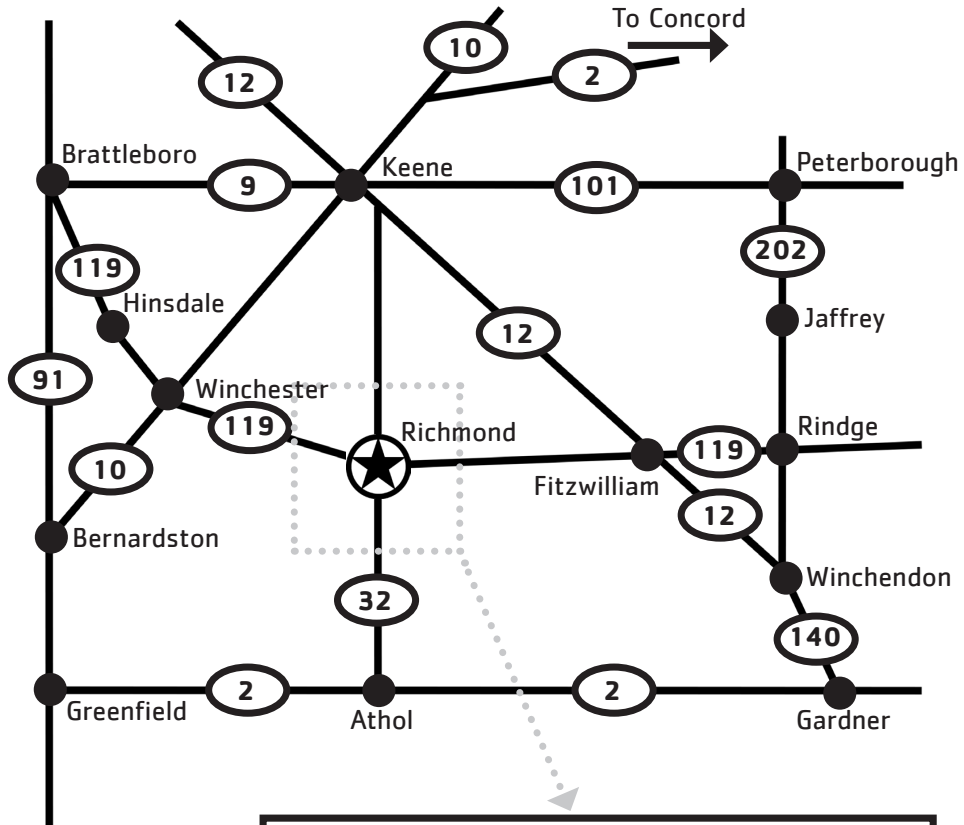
To Concord

10

2

12

Brattleboro

9

Keene

101

Peterborough

202

119

Hinsdale

Jaffrey

12

91

Winchester

119

Richmond

Rindge

119

10

Fitzwilliam

12

Bernardston

32

Winchendon

140

2

2

Greenfield

Athol

Gardner